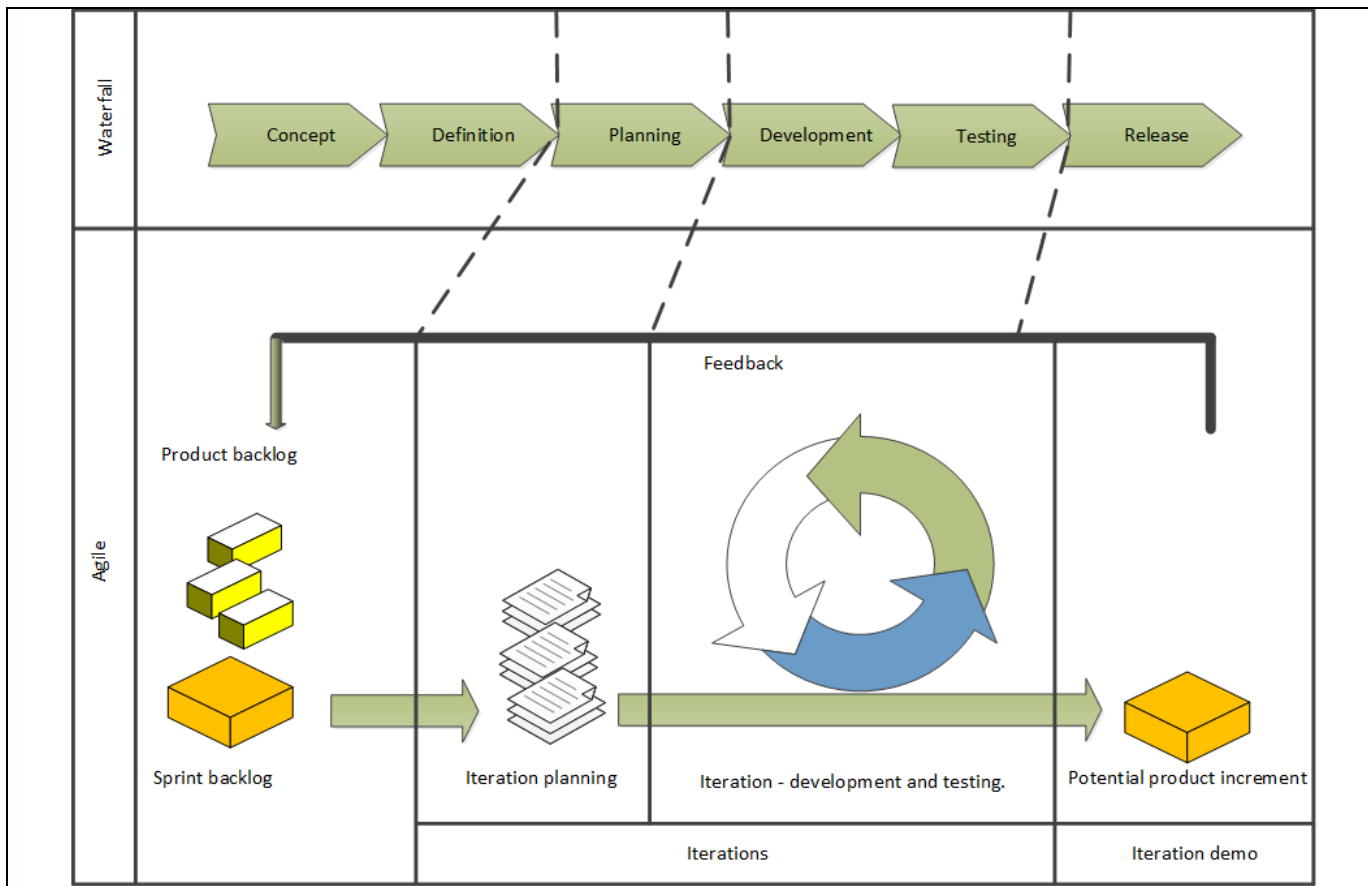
Waterfall

Concept

Definition

Planning

Development

Testing

Release

Agile

Feedback

Product backlog

Sprint backlog

Iteration planning

Iteration - development and testing.

Potential product increment

Iterations

Iteration demo